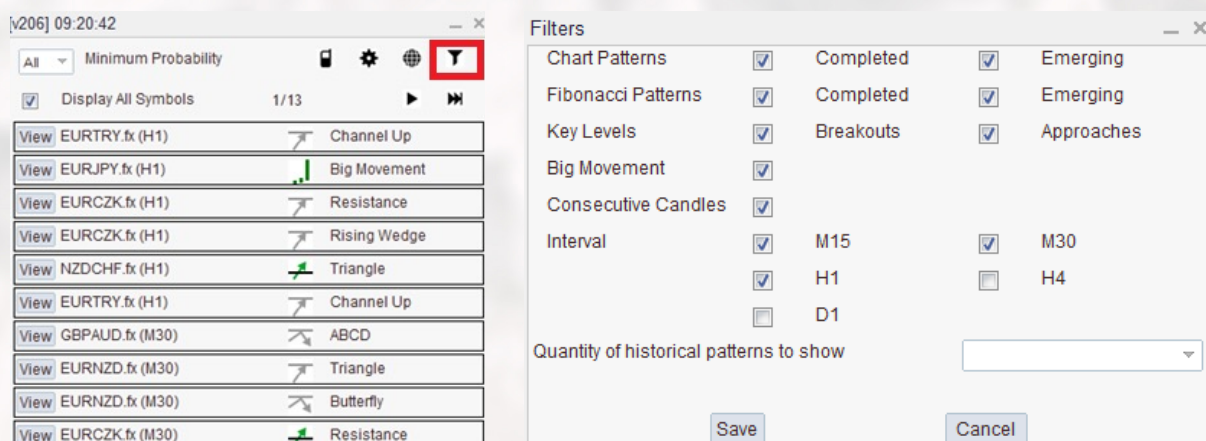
[v206] 09:20:42

All Minimum Probability

Display All Symbols 1/13

| | | |
|---|---|---|
| View | EURTRY.fx (H1) | Channel Up |
| View | EURJPY.fx (H1) | Big Movement |
| View | EURCZK.fx (H1) | Resistance |
| View | EURCZK.fx (H1) | Rising Wedge |
| View | NZDCHF.fx (H1) | Triangle |
| View | EURTRY.fx (H1) | Channel Up |
| View | GBPAUD.fx (M30) | ABCD |
| View | EURNZD.fx (M30) | Triangle |
| View | EURNZD.fx (M30) | Butterfly |
| View | EURCZK.fx (M30) | Resistance |

Filters

Chart Patterns Completed Emerging
Fibonacci Patterns Completed Emerging
Key Levels Breakouts Approaches
Big Movement
Consecutive Candles
Interval M15 M30
H1 H4
D1

Quantity of historical patterns to show

Save Cancel